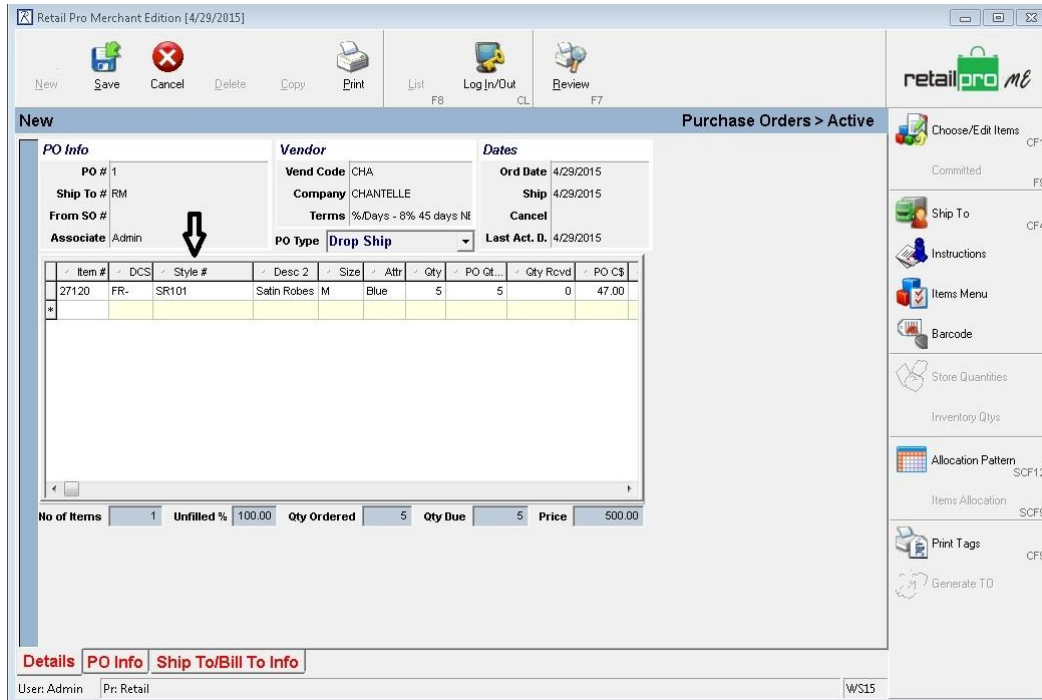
Retail Pro Merchant Edition [4/29/2015]

New Save Cancel Delete Copy Print List F8 Log In/Out CL Review F7

retail pro ME

New

Purchase Orders > Active

PO Info
PO # 1
Ship To # RM
From SO #
Associate Admin

Vendor
Vend Code CHA
Company CHANTELLE
Terms %/Days - 8% 45 days NE
PO Type Drop Ship

Dates
Ord Date 4/29/2015
Ship 4/29/2015
Cancel
Last Act. D. 4/29/2015

| Item # | DCS | Style # | Desc 2 | Size | Attr | Qty | PO Qt... | Qty Rcvd | PO C$ |
|---|---|---|---|---|---|---|---|---|---|
| 27120 | FR- | SR101 | Satin Robes | M | Blue | 5 | 5 | 0 | 47.00 |
| * | | | | | | | | | |

No of Items 1 Unfilled % 100.00 Qty Ordered 5 Qty Due 5 Price 500.00

Details PO Info Ship To/Bill To Info

User: Admin Pr: Retail WS15

Choose/Edit Items CF1
Committed F5
Ship To CF4
Instructions
Items Menu
Barcode
Store Quantities
Inventory Qtys
Allocation Pattern SCF12
Items Allocation SCF9
Print Tags CF9
Generate TO